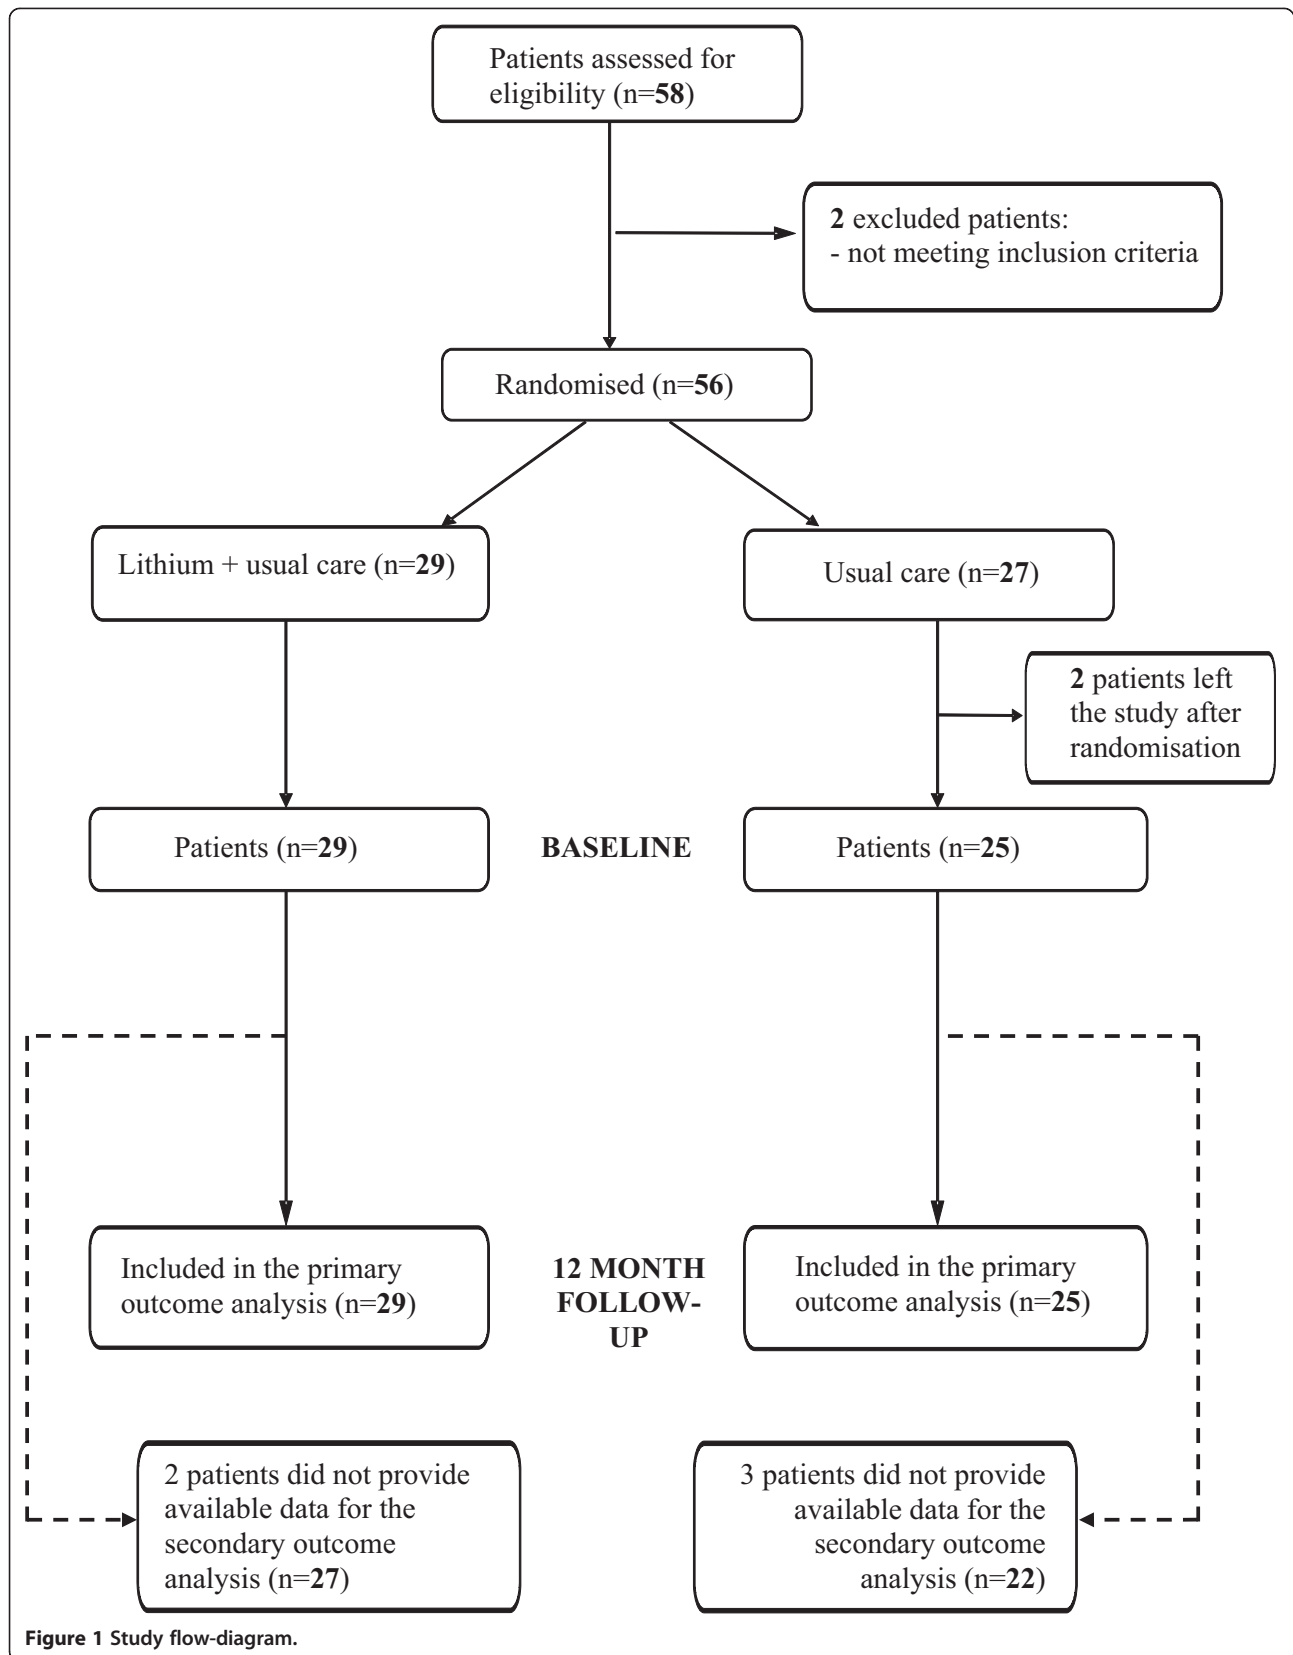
Patients assessed for eligibility (n=58)

2 excluded patients:
- not meeting inclusion criteria

Randomised (n=56)

Lithium + usual care (n=29)

Usual care (n=27)

2 patients left the study after randomisation

Patients (n=29)

BASELINE

Patients (n=25)

Included in the primary outcome analysis (n=29)

12 MONTH FOLLOW-UP

Included in the primary outcome analysis (n=25)

2 patients did not provide available data for the secondary outcome analysis (n=27)

3 patients did not provide available data for the secondary outcome analysis (n=22)

Figure 1 Study flow-diagram.